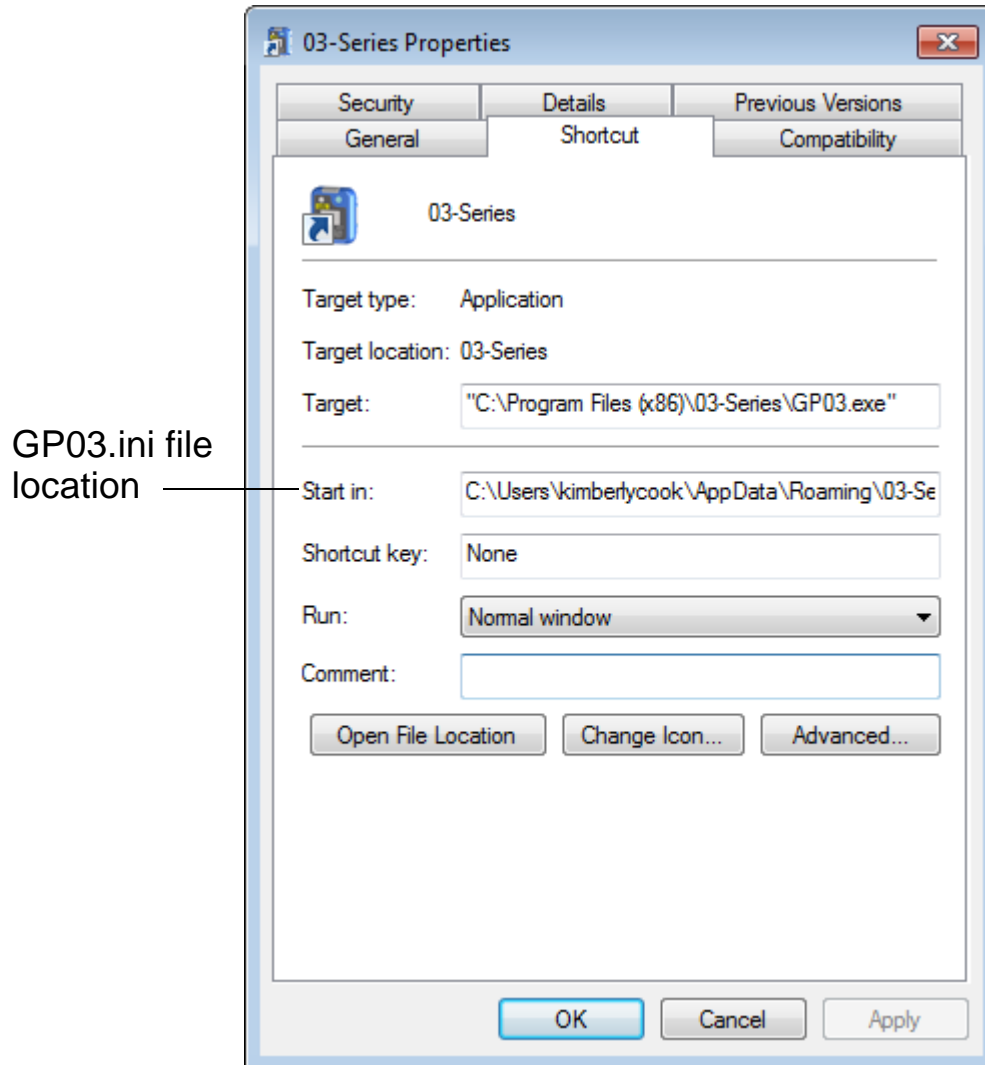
03-Series Properties

Security | Details | Previous Versions
General | Shortcut | Compatibility

03-Series

Target type: Application

Target location: 03-Series

Target: "C:\Program Files (x86)\03-Series\GP03.exe"

GP03.ini file location

Start in: C:\Users\kimberlycook\AppData\Roaming\03-Se

Shortcut key: None

Run: Normal window

Comment:

Open File Location
Change Icon...
Advanced...

OK
Cancel
Apply